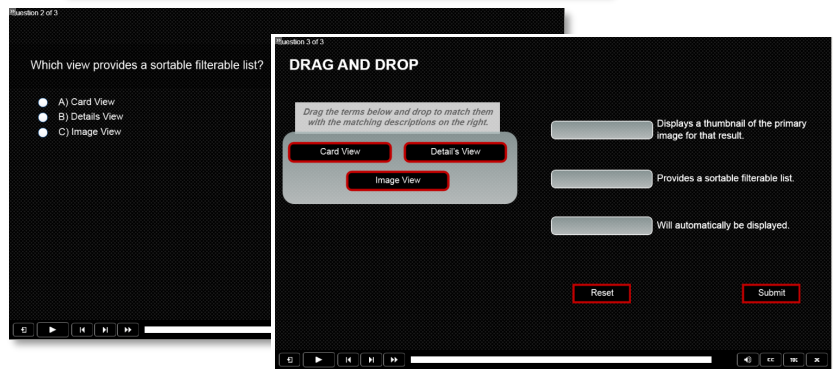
uestion 2 of 3

Which view provides a sortable filterable list?

A) Card View
B) Details View
C) Image View

uestion 3 of 3

DRAG AND DROP

Drag the terms below and drop to match them with the matching descriptions on the right.

Card View
Detail's View
Image View

Displays a thumbnail of the primary image for that result.

Provides a sortable filterable list.

Will automatically be displayed.

Reset

Submit

CC
TOC